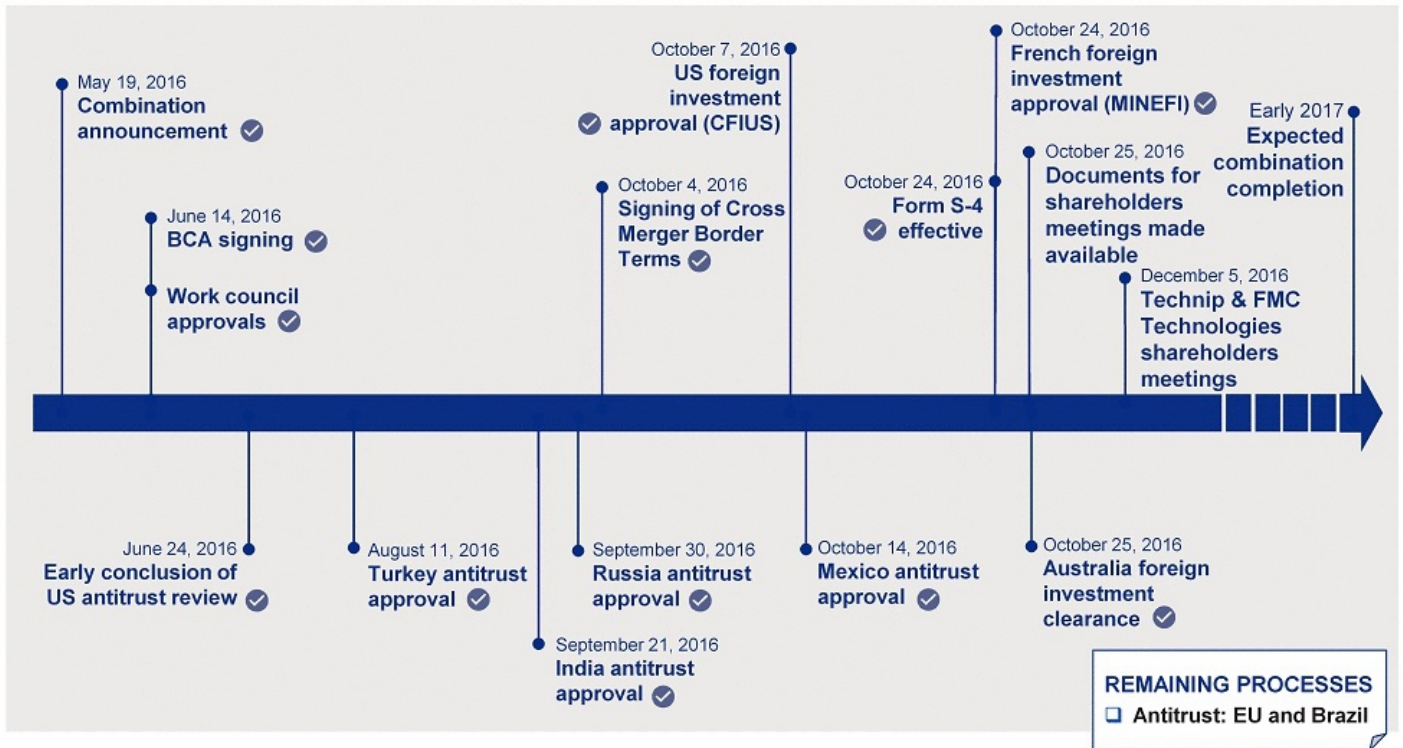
May 19, 2016
Combination announcement

June 14, 2016
BCA signing

Work council approvals

October 4, 2016
Signing of Cross Merger Border Terms

October 7, 2016
US foreign investment approval (CFIUS)

October 24, 2016
Form S-4 effective

October 24, 2016
French foreign investment approval (MINEFI)

October 25, 2016
Documents for shareholders meetings made available

December 5, 2016
Technip & FMC Technologies shareholders meetings

Early 2017
Expected combination completion

June 24, 2016
Early conclusion of US antitrust review

August 11, 2016
Turkey antitrust approval

September 21, 2016
India antitrust approval

September 30, 2016
Russia antitrust approval

October 14, 2016
Mexico antitrust approval

October 25, 2016
Australia foreign investment clearance

REMAINING PROCESSES
❑ Antitrust: EU and Brazil